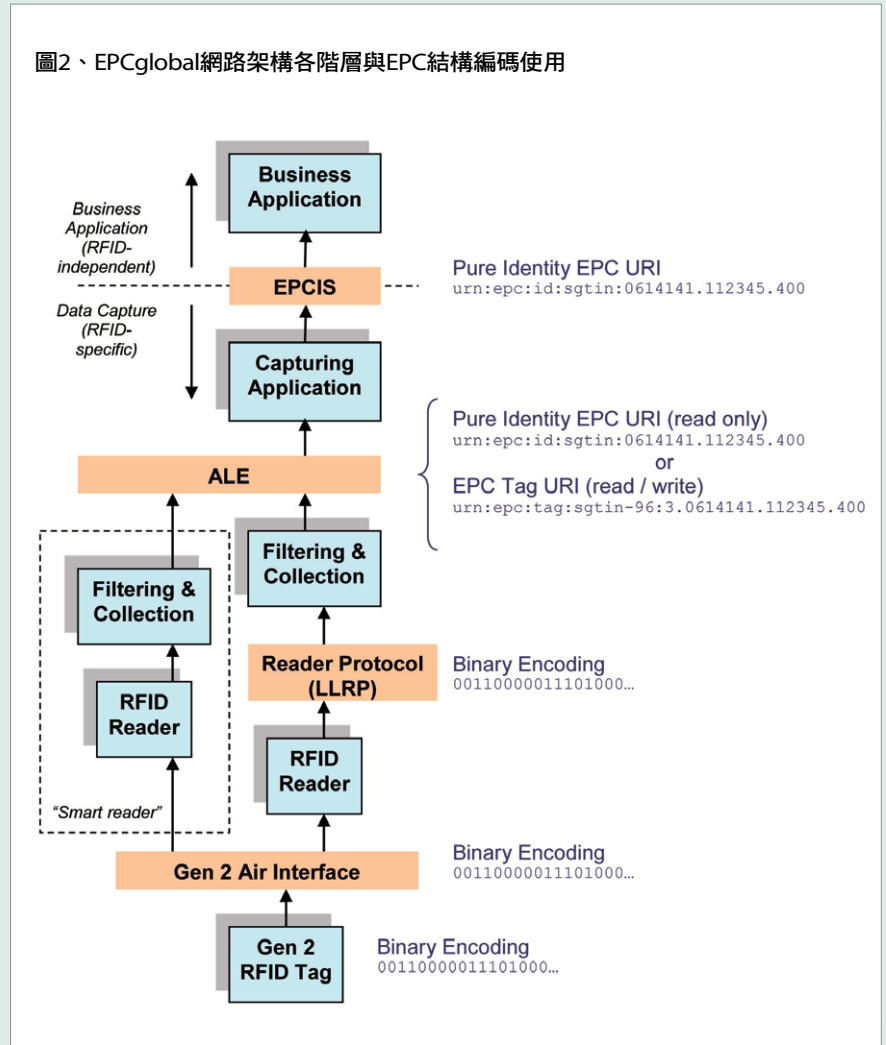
圖2、EPCglobal網路架構各階層與EPC結構編碼使用

Business Application

Business Application (RFID-independent)

EPCIS

Pure Identity EPC URI
urn:epc:id:sgtin:0614141.112345.400

Data Capture (RFID-specific)

Capturing Application

Pure Identity EPC URI (read only)
urn:epc:id:sgtin:0614141.112345.400
or
EPC Tag URI (read / write)
urn:epc:tag:sgtin-96:3.0614141.112345.400

ALE

Filtering & Collection

Filtering & Collection

RFID Reader

"Smart reader"

Reader Protocol (LLRP)

Binary Encoding
00110000011101000...

RFID Reader

Gen 2 Air Interface

Binary Encoding
00110000011101000...

Gen 2 RFID Tag

Binary Encoding
00110000011101000...